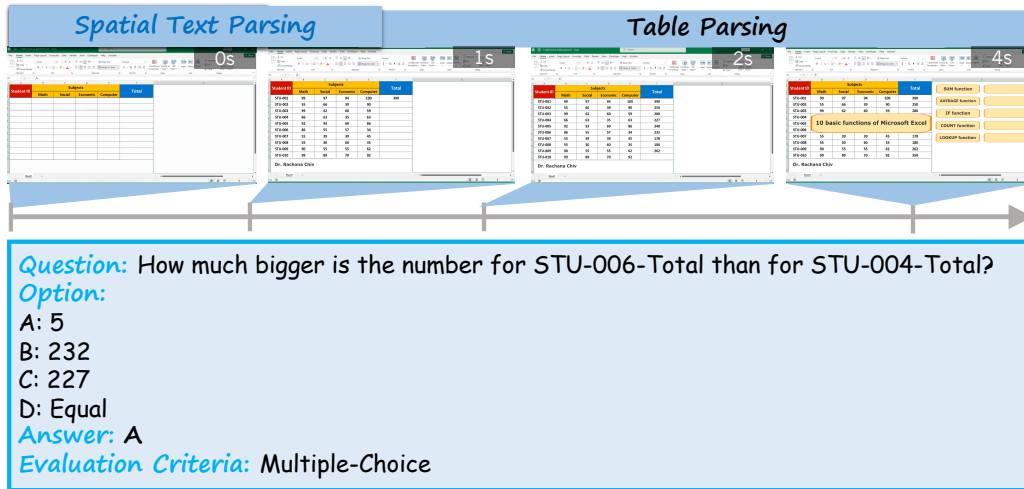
Spatial Text Parsing

Table Parsing

0s

1s

2s

4s

Student ID | Subjects | Total
Math | Social | Economic | Computer

10 basic functions of Microsoft Excel

SUM function
AVERAGE function
IF function
COUNT function
LOOKUP function

Dr. Rachana Chiv

Question: How much bigger is the number for STU-006-Total than for STU-004-Total?
Option:
A: 5
B: 232
C: 227
D: Equal
Answer: A
Evaluation Criteria: Multiple-Choice